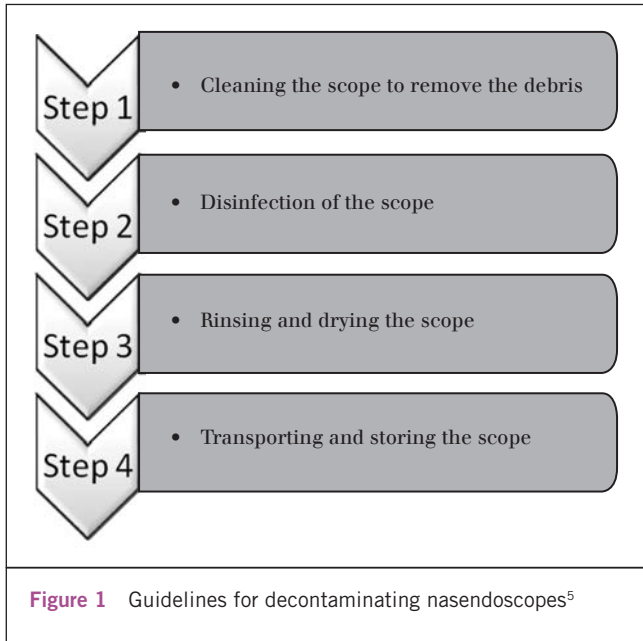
Step 1

• Cleaning the scope to remove the debris

Step 2

• Disinfection of the scope

Step 3

• Rinsing and drying the scope

Step 4

• Transporting and storing the scope

Figure 1 Guidelines for decontaminating nasendoscopes$^5$